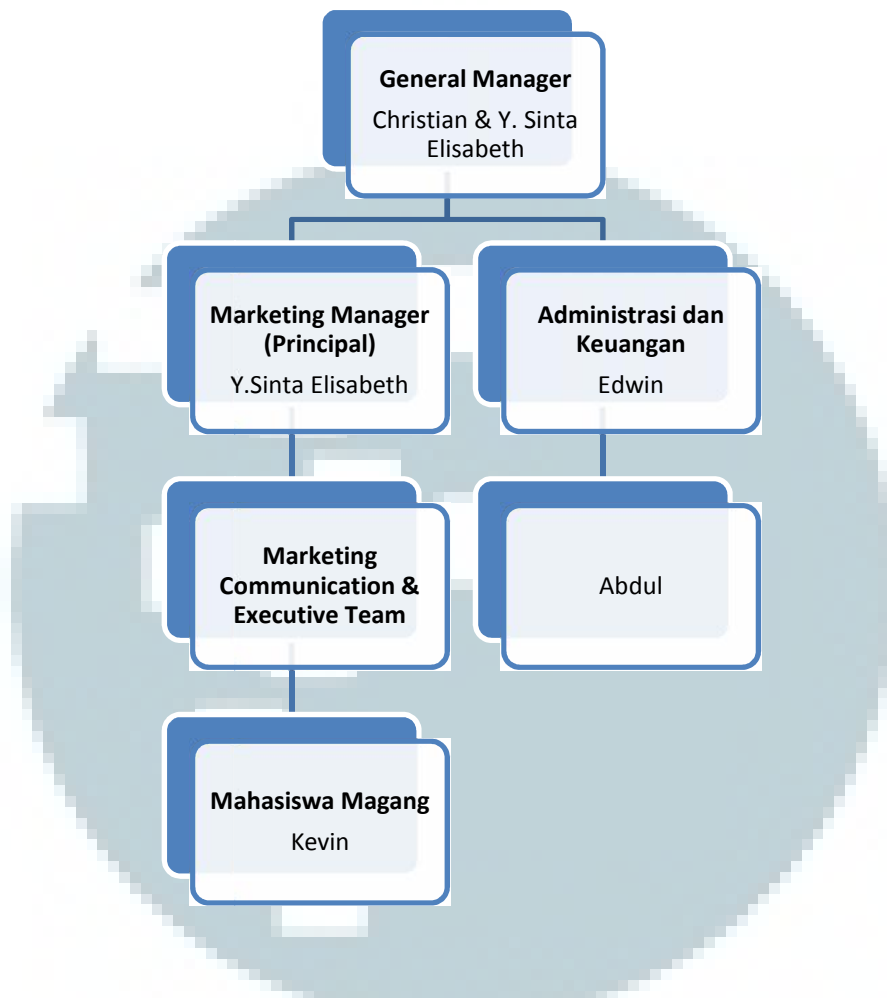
General Manager
Christian & Y. Sinta Elisabeth

Marketing Manager (Principal)
Y.Sinta Elisabeth

Administrasi dan Keuangan
Edwin

Marketing Communication & Executive Team

Abdul

Mahasiswa Magang
Kevin